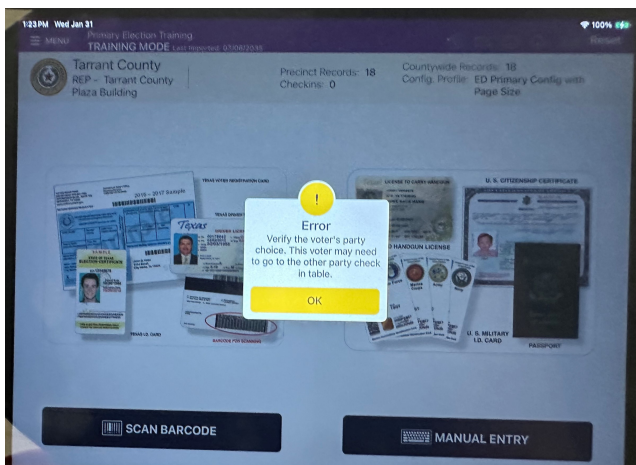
1:23 PM Wed Jan 31
100%

MENU
Primary Election Training
TRAINING MODE Last imported: 07/06/2035
Reset

Tarrant County
REP - Tarrant County
Plaza Building

Precinct Records: 18
Checkins: 0

Countywide Records: 18
Config. Profile: ED Primary Config with Page Size

2015 - 2017 Sample
TEXAS VOTER REGISTRATION CARD
Texas
DRIVER LICENSE
TEXAS ELECTION CERTIFICATE
TEXAS I.D. CARD
BARCODE FOR SCANNING

LICENSE TO CARRY HANDGUN
U. S. CITIZENSHIP CERTIFICATE
HANDGUN LICENSE
U. S. MILITARY I.D. CARD
PASSPORT

Error
Verify the voter's party choice. This voter may need to go to the other party check in table.
OK

SCAN BARCODE
MANUAL ENTRY